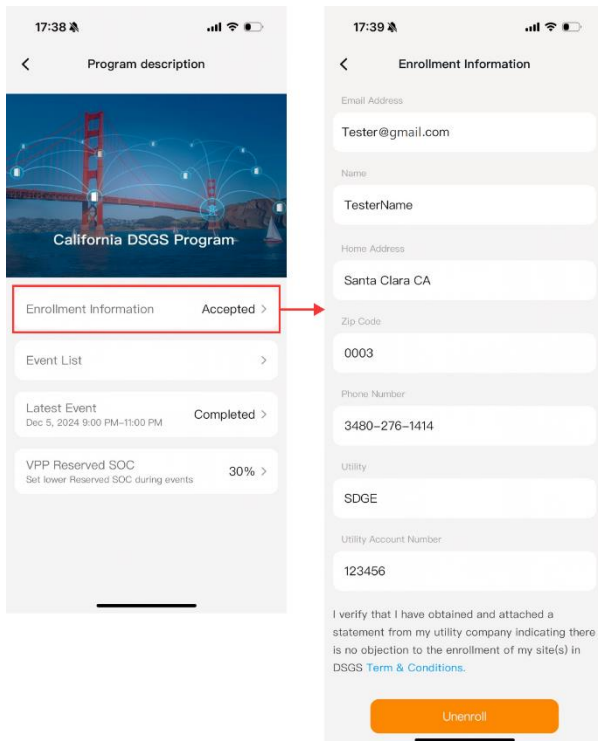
17:38

Program description

California DSGS Program

Enrollment Information Accepted >

Event List >

Latest Event Completed >
Dec 5, 2024 9:00 PM–11:00 PM

VPP Reserved SOC 30% >
Set lower Reserved SOC during events

17:39

Enrollment Information

Email Address
Tester@gmail.com

Name
TesterName

Home Address
Santa Clara CA

Zip Code
0003

Phone Number
3480-276-1414

Utility
SDGE

Utility Account Number
123456

I verify that I have obtained and attached a statement from my utility company indicating there is no objection to the enrollment of my site(s) in DSGS Term & Conditions.

Unenroll